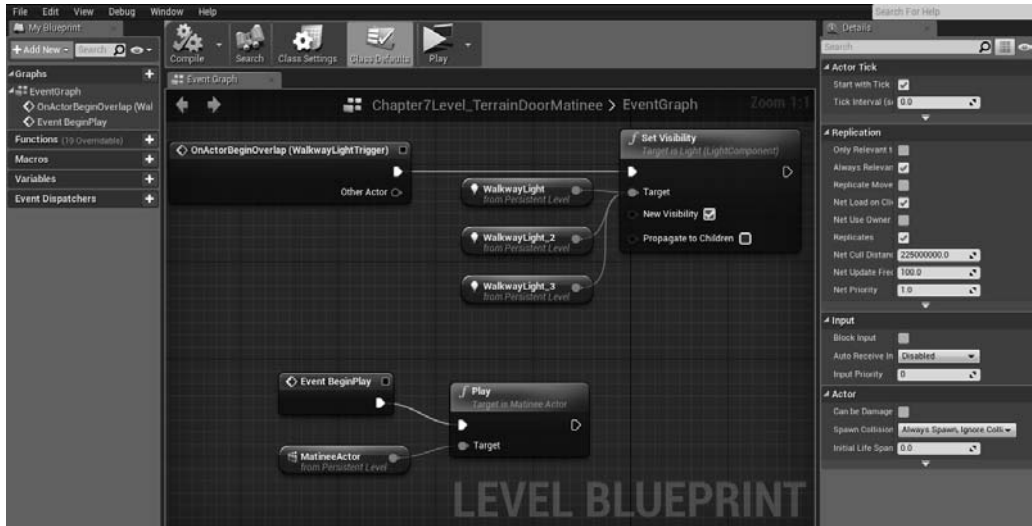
File Edit View Debug Window Help
Search For Help
My Blueprint
+ Add New Search
Graphs
EventGraph
OnActorBeginOverlap (Wal
Event BeginPlay
Functions (19 Overridable)
Macros
Variables
Event Dispatchers
Compile Search Class Settings Class Defaults Play
Event Graph
Chapter7Level_TerrainDoorMatinee > EventGraph
Zoom 1:1
OnActorBeginOverlap (WalkwayLightTrigger)
Other Actor
WalkwayLight
from Persistent Level
WalkwayLight_2
from Persistent Level
WalkwayLight_3
from Persistent Level
Set Visibility
Target is Light (LightComponent)
Target
New Visibility
Propagate to Children
Event BeginPlay
MatineeActor
from Persistent Level
Play
Target is Matinee Actor
Target
LEVEL BLUEPRINT
Details
Search
Actor Tick
Start with Tick
Tick Interval (s) 0.0
Replication
Only Relevant t
Always Relevan
Replicate Move
Net Load on Cli
Net Use Owner
Replicates
Net Cull Distanc 225000000.0
Net Update Frec 100.0
Net Priority 1.0
Input
Block Input
Auto Receive In Disabled
Input Priority 0
Actor
Can be Damage
Spawn Collision Always Spawn, Ignore Colli
Initial Life Span 0.0